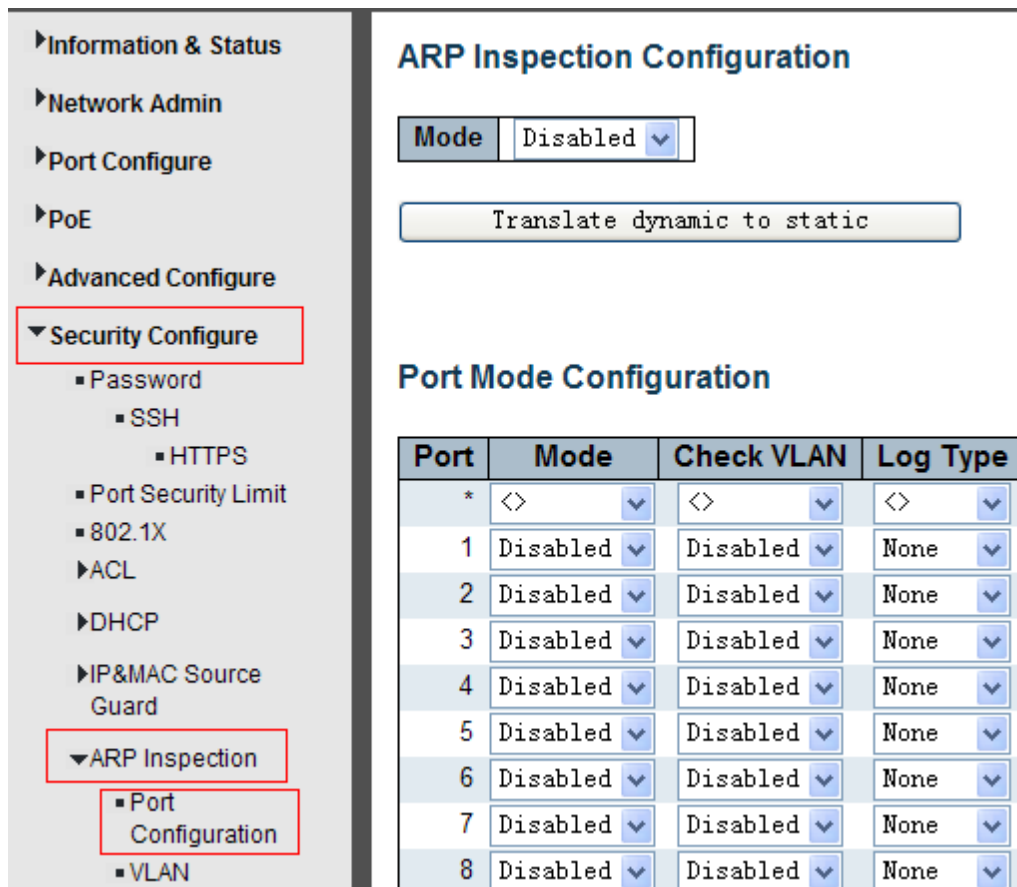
▸Information & Status
▸Network Admin
▸Port Configure
▸PoE
▸Advanced Configure
▾Security Configure
▪ Password
▪ SSH
▪ HTTPS
▪ Port Security Limit
▪ 802.1X
▸ACL
▸DHCP
▸IP&MAC Source Guard
▾ARP Inspection
▪ Port Configuration
▪ VLAN

ARP Inspection Configuration

Mode | Disabled

Translate dynamic to static

Port Mode Configuration

| Port | Mode | Check VLAN | Log Type |
|---|---|---|---|
| * | <> | <> | <> |
| 1 | Disabled | Disabled | None |
| 2 | Disabled | Disabled | None |
| 3 | Disabled | Disabled | None |
| 4 | Disabled | Disabled | None |
| 5 | Disabled | Disabled | None |
| 6 | Disabled | Disabled | None |
| 7 | Disabled | Disabled | None |
| 8 | Disabled | Disabled | None |